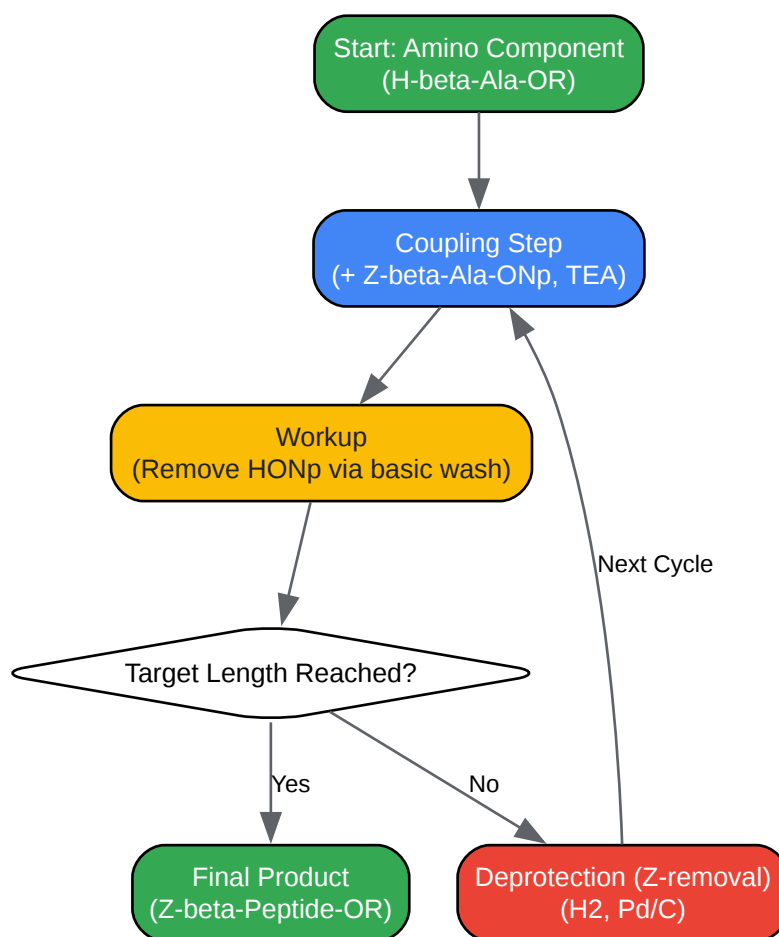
Start: Amino Component
(H-beta-Ala-OR)

Coupling Step
(+ Z-beta-Ala-ONp, TEA)

Workup
(Remove HONp via basic wash)

Target Length Reached?

Yes

No

Next Cycle

Final Product
(Z-beta-Peptide-OR)

Deprotection (Z-removal)
(H2, Pd/C)